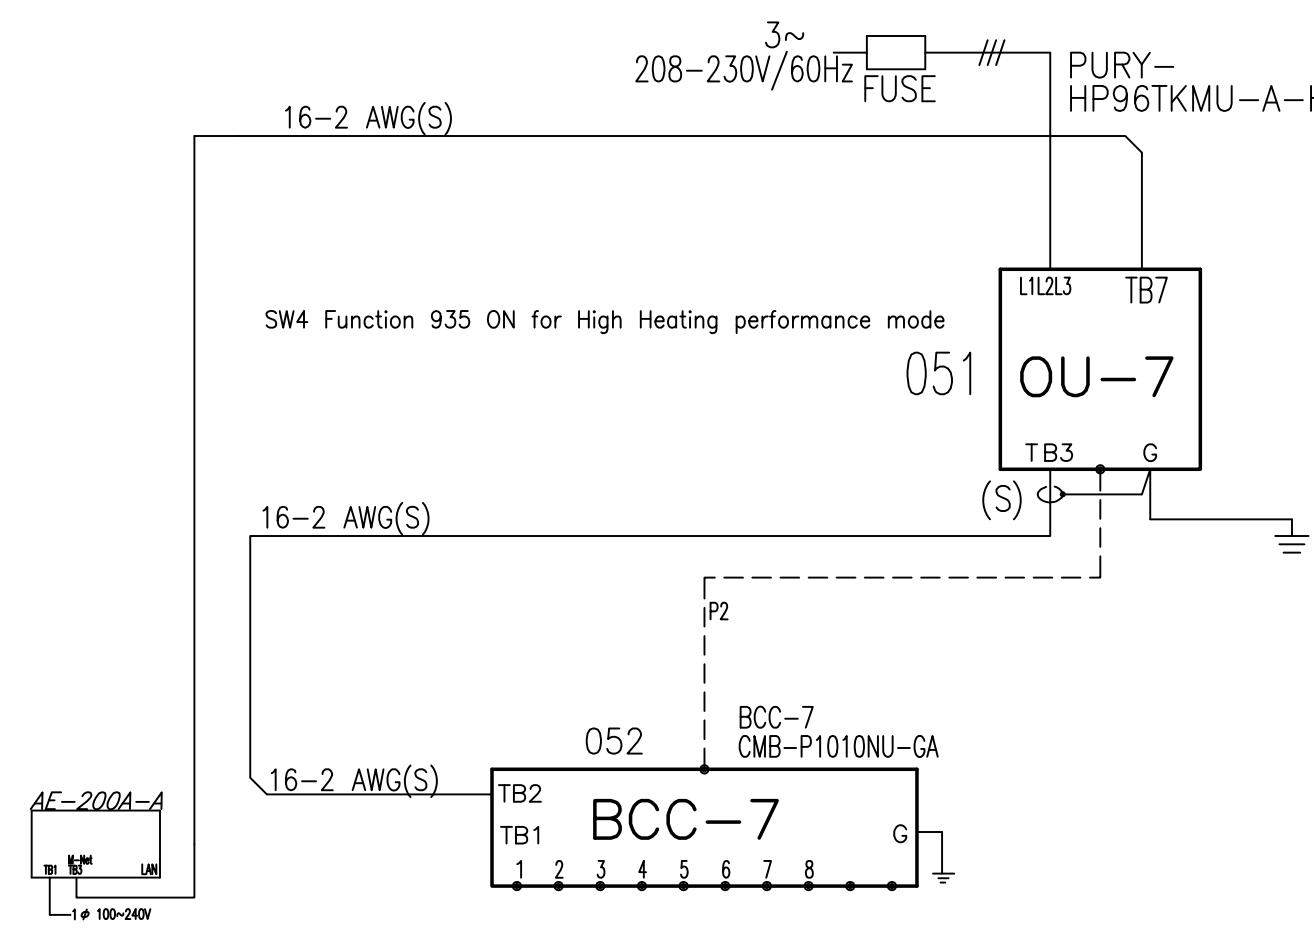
3~
208-230V/60Hz
FUSE

PURY-
HP96TKMU-A-H

16-2 AWG(S)

L1L2L3 TB7

SW4 Function 935 ON for High Heating performance mode

051

OU-7

TB3 G

(S)

16-2 AWG(S)

P2

BCC-7
CMB-P1010NU-GA

052

AE-200A-A

16-2 AWG(S)

TB2
TB1

BCC-7

G

1 2 3 4 5 6 7 8

TB1 M-Net TB3 LAN

1 $\phi$ 100~240V